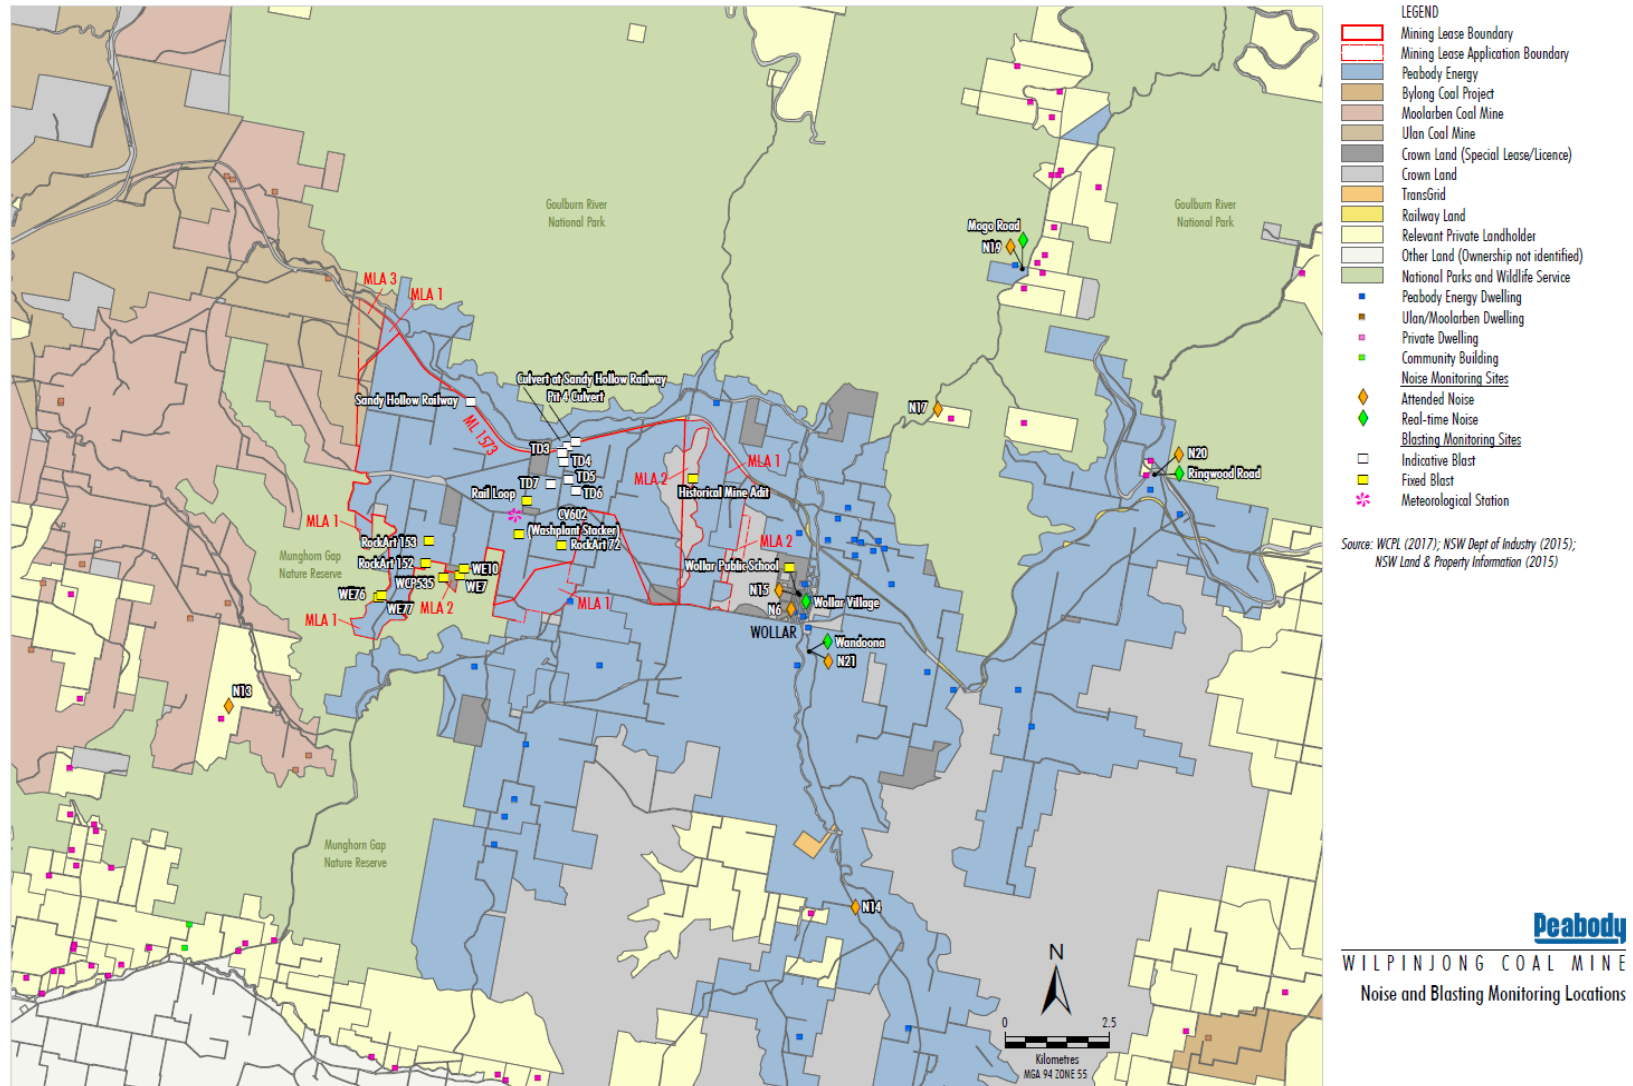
Goulburn River National Park

Goulburn River National Park

Mogo Road
N19

MLA 3
MLA 1

Culvert at Sandy Hollow Railway
Pit 4 Culvert

Sandy Hollow Railway

ML 1573

N17

TD3
TD4
TD5
TD6
TD7
Rail Loop

MLA 2
MLA 1
Historical Mine Adit

N20
Ringwood Road

CV602
(Washplant Stacker)
RockArt72

MLA 1
RockArt153
RockArt152
WCP535
WE10
WE7
WE76
WE77
MLA 2
MLA 1

Munghorn Gap Nature Reserve

MLA 2
Wollar Public School
N15
N6
Wollar Village
WOLLAR
Wandoona
N21
MLA 1

N13

Munghorn Gap Nature Reserve

N14

N
0
2.5
Kilometres
MGA 94 ZONE 55

LEGEND
Mining Lease Boundary
Mining Lease Application Boundary
Peabody Energy
Bylong Coal Project
Moolarben Coal Mine
Ulan Coal Mine
Crown Land (Special Lease/Licence)
Crown Land
TransGrid
Railway Land
Relevant Private Landholder
Other Land (Ownership not identified)
National Parks and Wildlife Service
Peabody Energy Dwelling
Ulan/Moolarben Dwelling
Private Dwelling
Community Building
Noise Monitoring Sites
Attended Noise
Real-time Noise
Blasting Monitoring Sites
Indicative Blast
Fixed Blast
Meteorological Station

Source: WCPL (2017); NSW Dept of Industry (2015); NSW Land & Property Information (2015)

Peabody
WILPINJONG COAL MINE
Noise and Blasting Monitoring Locations